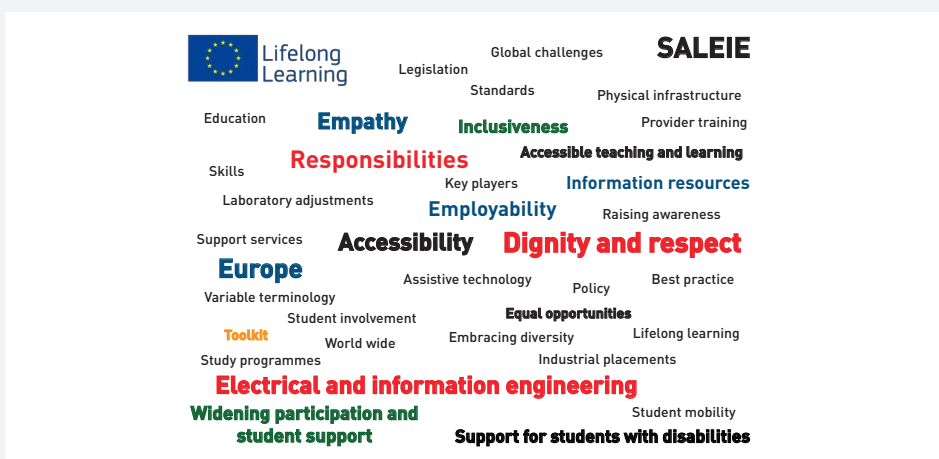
Lifelong Learning

Global challenges

SALEIE

Legislation

Standards

Physical infrastructure

Education

Empathy

Inclusiveness

Provider training

Responsibilities

Accessible teaching and learning

Skills

Key players

Information resources

Laboratory adjustments

Employability

Raising awareness

Support services

Accessibility

Dignity and respect

Europe

Assistive technology

Best practice

Policy

Variable terminology

Equal opportunities

Student involvement

Toolkit

Embracing diversity

Lifelong learning

World wide

Study programmes

Industrial placements

Electrical and information engineering

Widening participation and student support

Student mobility

Support for students with disabilities